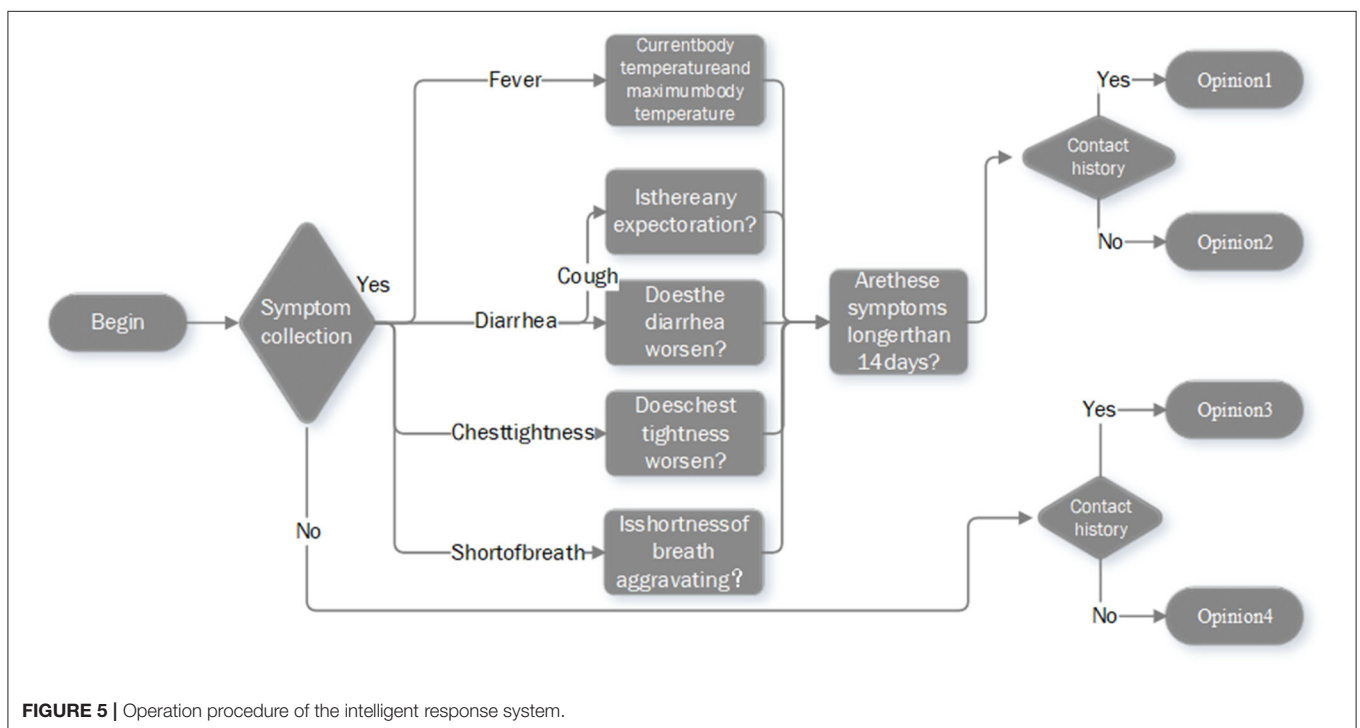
Begin

Symptom collection

Yes

Fever

Currentbody temperatureand maximumbody temperature

Isthereany expectoration?

Cough

Diarrhea

Doesthe diarrhea worsen?

Chesttightness

Doeschest tightness worsen?

Shortofbreath

Isshortnessof breath aggravating?

No

Arethese symptoms longerthan 14days?

Yes

Contact history

No

Opinion1

Opinion2

Yes

Opinion3

Contact history

No

Opinion4

FIGURE 5 | Operation procedure of the intelligent response system.